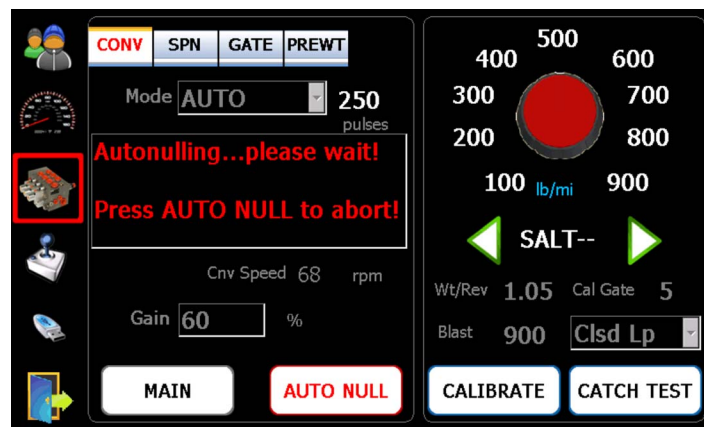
CONV SPN GATE PREWT

Mode AUTO 250 pulses

Autonulling...please wait!

Press AUTO NULL to abort!

Cnv Speed 68 rpm

Gain 60 %

MAIN

AUTO NULL

500
400 600
300 700
200 800
100 lb/mi 900

SALT--

Wt/Rev 1.05 Cal Gate 5

Blast 900 Clsd Lp

CALIBRATE

CATCH TEST